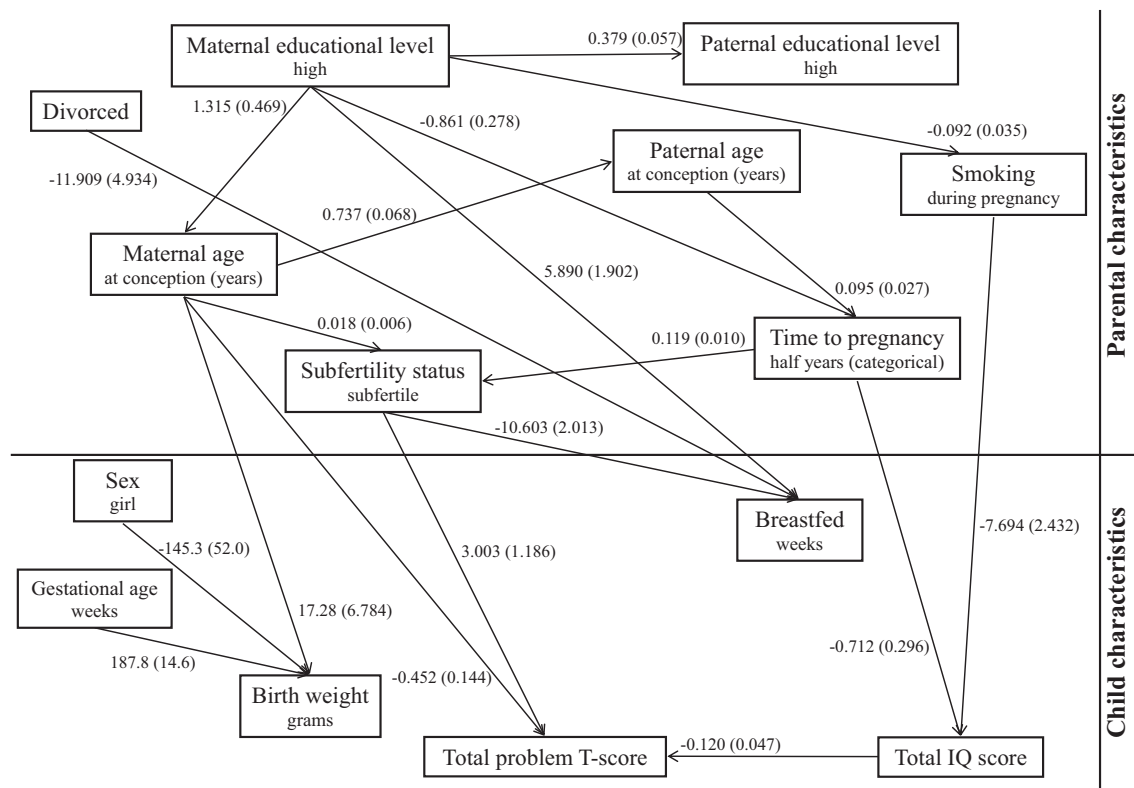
Maternal educational level
high

0.379 (0.057)

Paternal educational level
high

Divorced

1.315 (0.469)

-0.861 (0.278)

-0.092 (0.035)

-11.909 (4.934)

Paternal age
at conception (years)

Smoking
during pregnancy

0.737 (0.068)

Maternal age
at conception (years)

5.890 (1.902)

0.095 (0.027)

0.018 (0.006)

0.119 (0.010)

Time to pregnancy
half years (categorical)

Subfertility status
subfertile

-10.603 (2.013)

Parental characteristics

Sex
girl

Breastfed
weeks

-145.3 (52.0)

3.003 (1.186)

-7.694 (2.432)

Gestational age
weeks

17.28 (6.784)

187.8 (14.6)

-0.712 (0.296)

-0.452 (0.144)

Birth weight
grams

-0.120 (0.047)

Total problem T-score

Total IQ score

Child characteristics